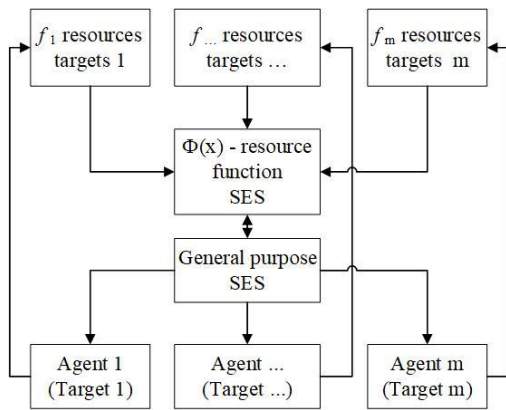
$f_1$ resources targets 1

$f_{...}$ resources targets ...

$f_m$ resources targets m

$\Phi(x)$ - resource function SES

General purpose SES

Agent 1 (Target 1)

Agent ... (Target ...)

Agent m (Target m)